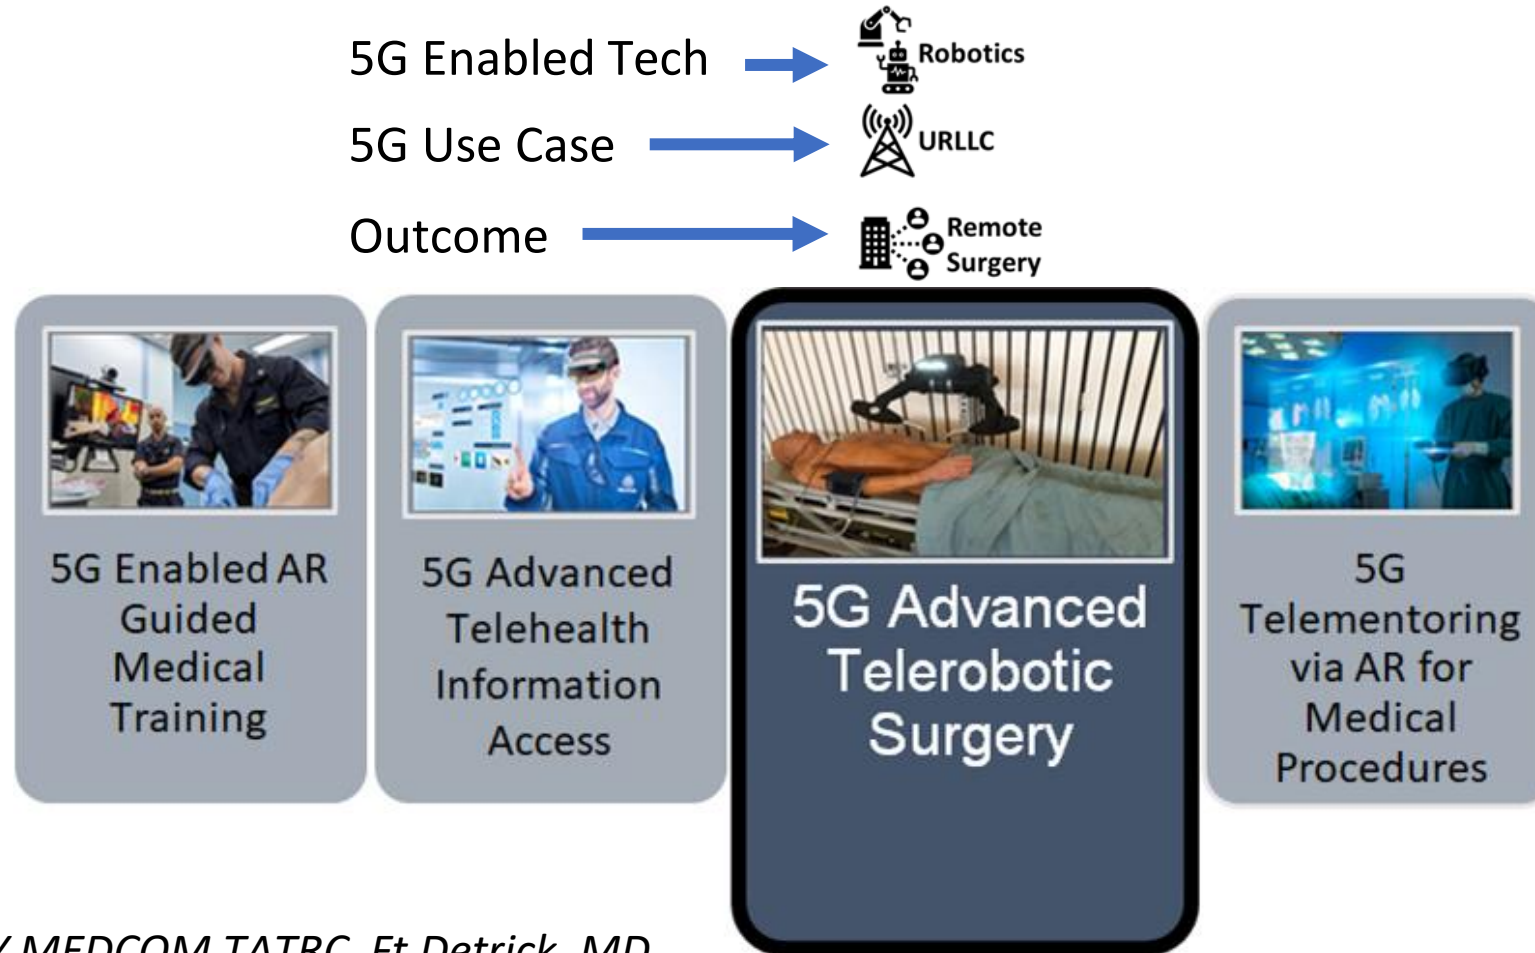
5G Enabled Tech

Robotics

5G Use Case

URLLC

Outcome

Remote Surgery

5G Enabled AR Guided Medical Training

5G Advanced Telehealth Information Access

5G Advanced Telerobotic Surgery

5G Telementoring via AR for Medical Procedures

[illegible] MEDCOM TATRC, Ft Detrick, MD